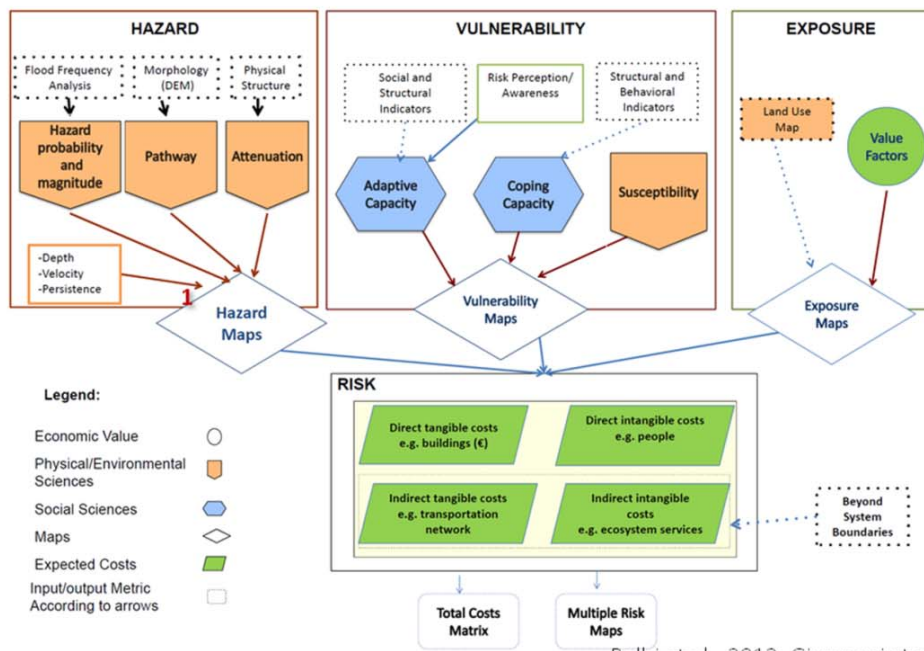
HAZARD

Flood Frequency Analysis

Morphology (DEM)

Physical Structure

Hazard probability and magnitude

Pathway

Attenuation

-Depth
-Velocity
-Persistence

1

Hazard Maps

VULNERABILITY

Social and Structural Indicators

Risk Perception/ Awareness

Structural and Behavioral Indicators

Adaptive Capacity

Coping Capacity

Susceptibility

Vulnerability Maps

EXPOSURE

Land Use Map

Value Factors

Exposure Maps

Legend:

Economic Value

Physical/Environmental Sciences

Social Sciences

Maps

Expected Costs

Input/output Metric According to arrows

RISK

Direct tangible costs e.g. buildings (€)

Direct intangible costs e.g. people

Indirect tangible costs e.g. transportation network

Indirect intangible costs e.g. ecosystem services

Beyond System Boundaries

Total Costs Matrix

Multiple Risk Maps

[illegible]